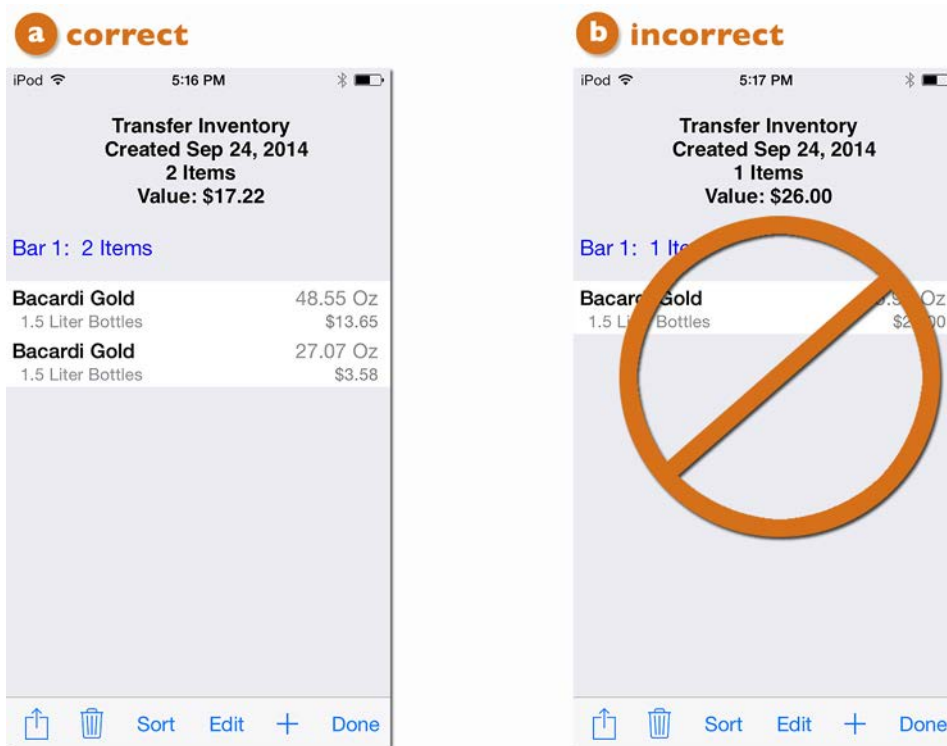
a correct

iPod 5:16 PM

Transfer Inventory
Created Sep 24, 2014
2 Items
Value: $17.22

Bar 1: 2 Items

Bacardi Gold 48.55 Oz
1.5 Liter Bottles $13.65

Bacardi Gold 27.07 Oz
1.5 Liter Bottles $3.58

Sort Edit + Done

b incorrect

iPod 5:17 PM

Transfer Inventory
Created Sep 24, 2014
1 Items
Value: $26.00

Bar 1: 1 It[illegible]

Bacar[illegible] Gold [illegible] Oz
1.5 Li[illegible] Bottles $2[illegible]0

Sort Edit + Done